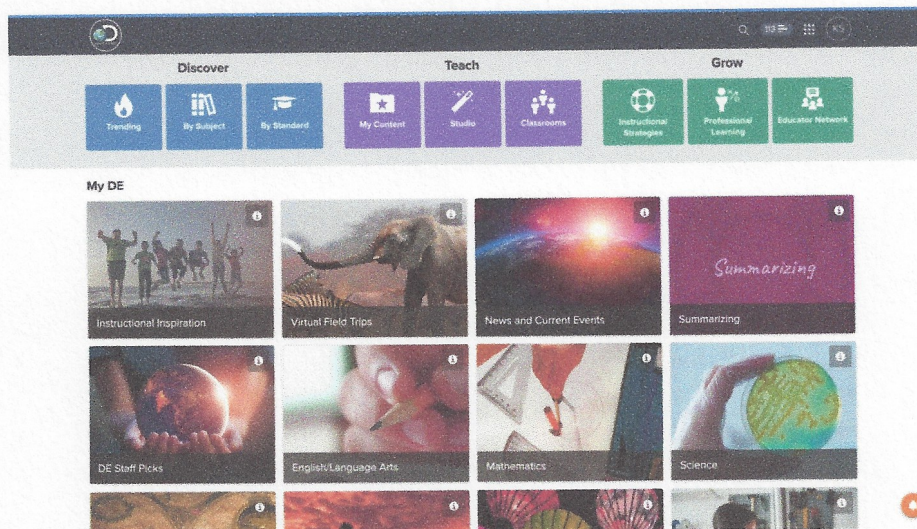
KS

Discover

Trending

By Subject

By Standard

Teach

My Content

Studio

Classrooms

Grow

Instructional Strategies

Professional Learning

Educator Network

My DE

Instructional Inspiration

Virtual Field Trips

News and Current Events

Summarizing

Summarizing

DE Staff Picks

English/Language Arts

Mathematics

Science